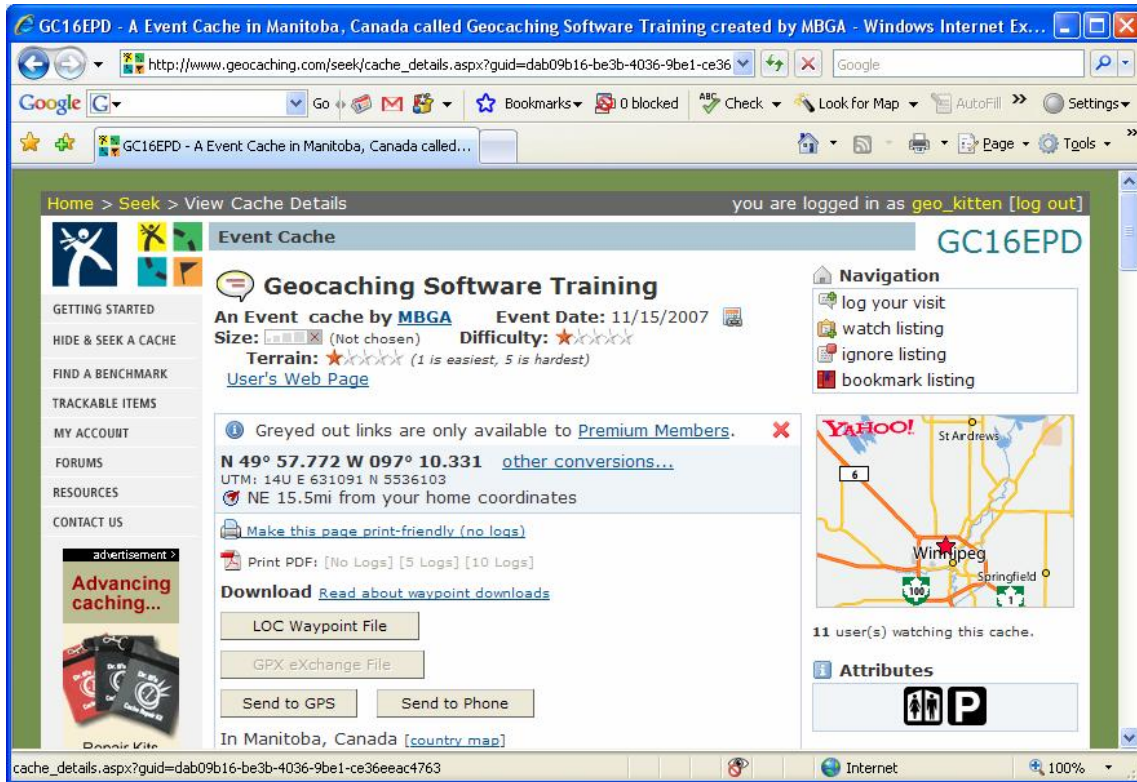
GC16EPD - A Event Cache in Manitoba, Canada called Geocaching Software Training created by MBGA - Windows Internet Ex...

http://www.geocaching.com/seek/cache_details.aspx?guid=dab09b16-be3b-4036-9be1-ce36

Google

Google G Go Bookmarks 0 blocked Check Look for Map AutoFill Settings

GC16EPD - A Event Cache in Manitoba, Canada called...

Page Tools

Home > Seek > View Cache Details

you are logged in as geo_kitten [log out]

Event Cache

GC16EPD

Geocaching Software Training

An Event cache by MBGA Event Date: 11/15/2007

Size: (Not chosen) Difficulty:

Terrain: (1 is easiest, 5 is hardest)

User's Web Page

GETTING STARTED

HIDE & SEEK A CACHE

FIND A BENCHMARK

TRACKABLE ITEMS

MY ACCOUNT

FORUMS

RESOURCES

CONTACT US

advertisement >

Advancing caching...

Repair Kits

Navigation

log your visit

watch listing

ignore listing

bookmark listing

Greyed out links are only available to Premium Members.

N 49° 57.772 W 097° 10.331 other conversions...

UTM: 14U E 631091 N 5536103

NE 15.5mi from your home coordinates

Make this page print-friendly (no logs)

Print PDF: [No Logs] [5 Logs] [10 Logs]

Download Read about waypoint downloads

LOC Waypoint File

GPX eXchange File

Send to GPS

Send to Phone

In Manitoba, Canada [country map]

YAHOO!

St Andrews

6

Winnipeg

Springfield

100

1

11 user(s) watching this cache.

Attributes

cache_details.aspx?guid=dab09b16-be3b-4036-9be1-ce36eeac4763

Internet

100%